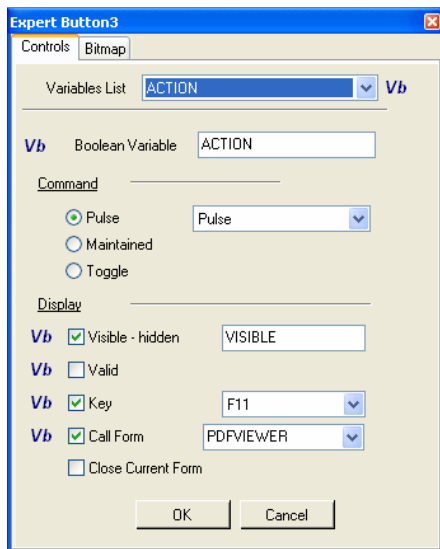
Expert Button3

Controls Bitmap

Variables List ACTION Vb

Vb Boolean Variable ACTION

Command

Pulse Pulse

Maintained

Toggle

Display

Vb Visible - hidden VISIBLE

Vb Valid

Vb Key F11

Vb Call Form PDFVIEWER

Close Current Form

OK Cancel